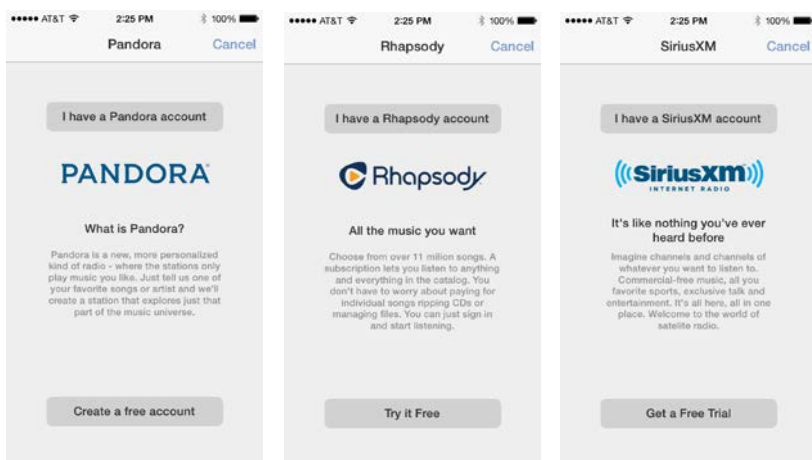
••••• AT&T 2:25 PM 100%

Pandora Cancel

I have a Pandora account

PANDORA

What is Pandora?

Pandora is a new, more personalized kind of radio - where the stations only play music you like. Just tell us one of your favorite songs or artist and we'll create a station that explores just that part of the music universe.

Create a free account

••••• AT&T 2:25 PM 100%

Rhapsody Cancel

I have a Rhapsody account

Rhapsody

All the music you want

Choose from over 11 million songs. A subscription lets you listen to anything and everything in the catalog. You don't have to worry about paying for individual songs ripping CDs or managing files. You can just sign in and start listening.

Try it Free

••••• AT&T 2:25 PM 100%

SiriusXM Cancel

I have a SiriusXM account

SiriusXM INTERNET RADIO

It's like nothing you've ever heard before

Imagine channels and channels of whatever you want to listen to. Commercial-free music, all you favorite sports, exclusive talk and entertainment. It's all here, all in one place. Welcome to the world of satelite radio.

Get a Free Trial